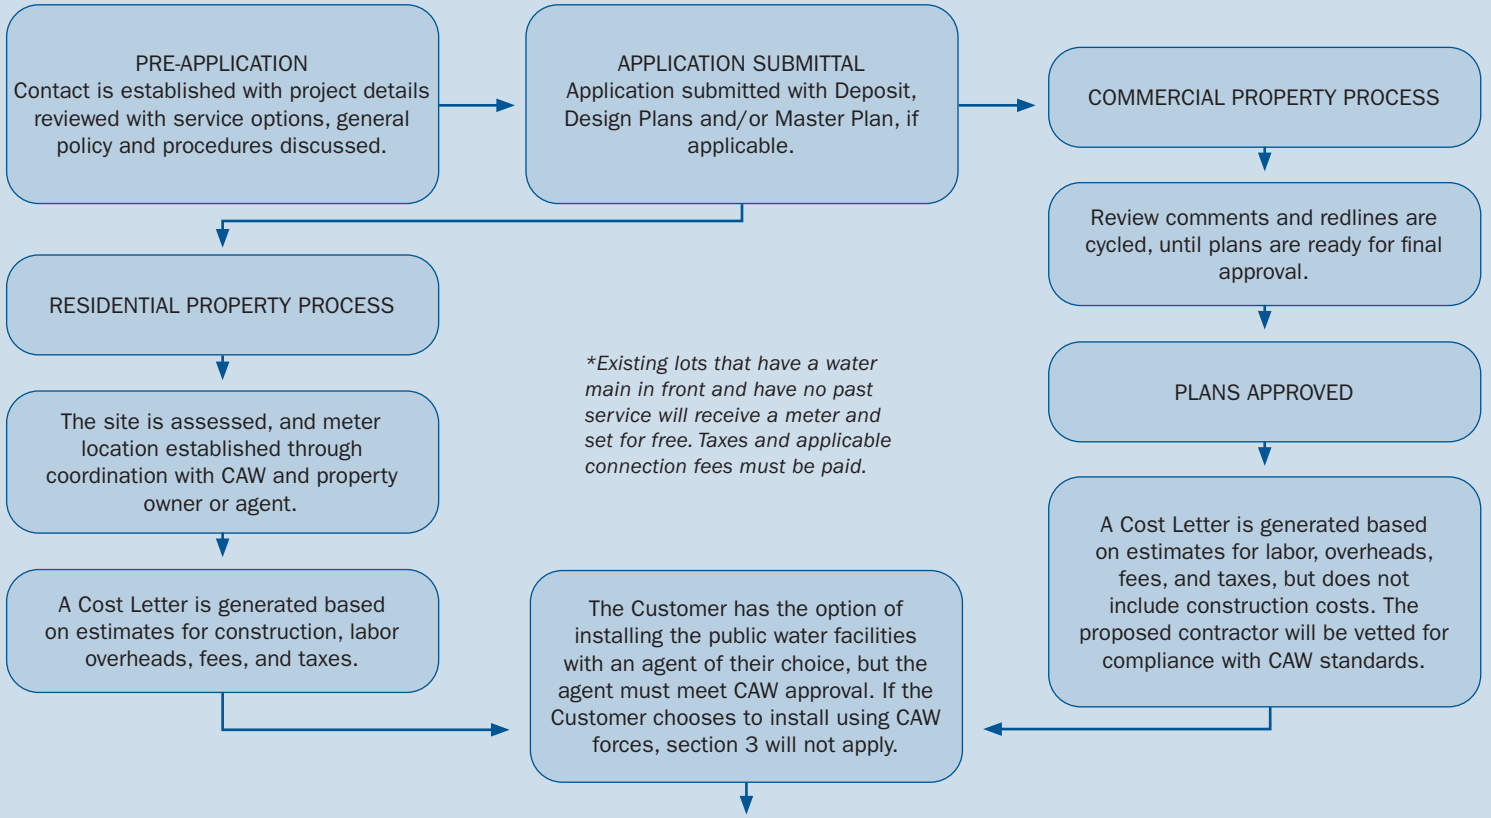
PRE-APPLICATION
Contact is established with project details reviewed with service options, general policy and procedures discussed.

APPLICATION SUBMITTAL
Application submitted with Deposit, Design Plans and/or Master Plan, if applicable.

COMMERCIAL PROPERTY PROCESS

Review comments and redlines are cycled, until plans are ready for final approval.

PLANS APPROVED

A Cost Letter is generated based on estimates for labor, overheads, fees, and taxes, but does not include construction costs. The proposed contractor will be vetted for compliance with CAW standards.

RESIDENTIAL PROPERTY PROCESS

The site is assessed, and meter location established through coordination with CAW and property owner or agent.

A Cost Letter is generated based on estimates for construction, labor overheads, fees, and taxes.

*Existing lots that have a water main in front and have no past service will receive a meter and set for free. Taxes and applicable connection fees must be paid.

The Customer has the option of installing the public water facilities with an agent of their choice, but the agent must meet CAW approval. If the Customer chooses to install using CAW forces, section 3 will not apply.